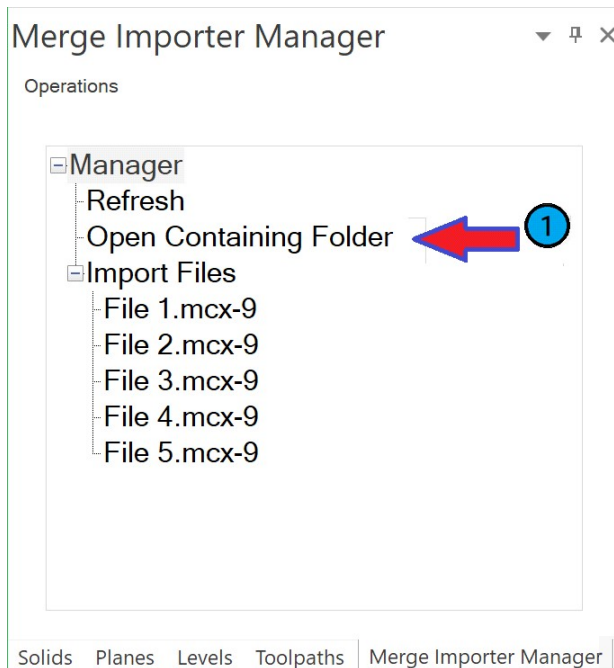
Merge Importer Manager

Operations

Manager
Refresh
Open Containing Folder
1
Import Files
File 1.mcx-9
File 2.mcx-9
File 3.mcx-9
File 4.mcx-9
File 5.mcx-9

Solids Planes Levels Toolpaths Merge Importer Manager